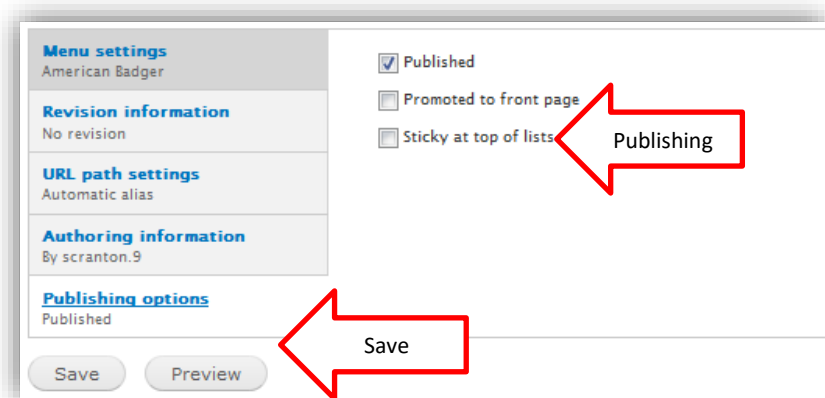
Menu settings
American Badger

Revision information
No revision

URL path settings
Automatic alias

Authoring information
By scranton.9

Publishing options
Published

Published

Promoted to front page

Sticky at top of lists

Publishing

Save

Save

Preview